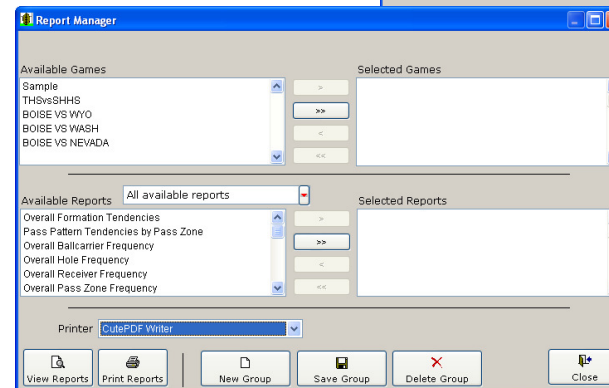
Report Manager

Available Games

Sample
THSvsSHHS
BOISE VS WYO
BOISE VS WASH
BOISE VS NEVADA

>
>>
<
<<

Selected Games

Available Reports

All available reports

Overall Formation Tendencies
Pass Pattern Tendencies by Pass Zone
Overall Ballcarrier Frequency
Overall Hole Frequency
Overall Receiver Frequency
Overall Pass Zone Frequency

>
>>
<
<<

Selected Reports

Printer CutePDF Writer

View Reports
Print Reports
New Group
Save Group
Delete Group
Close